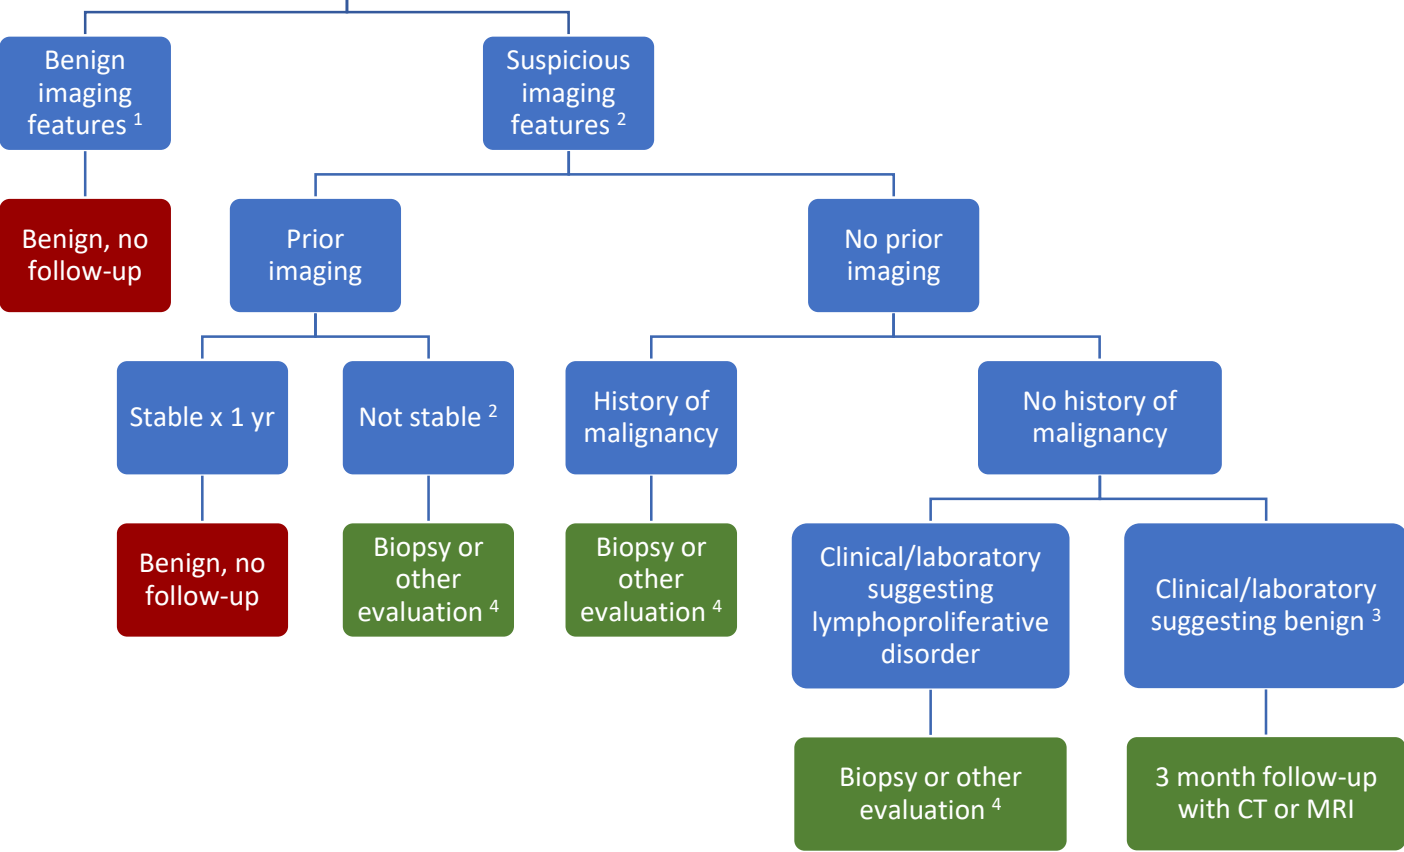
Benign imaging features $^{1}$

Suspicious imaging features $^{2}$

Benign, no follow-up

Prior imaging

No prior imaging

Stable x 1 yr

Not stable $^{2}$

History of malignancy

No history of malignancy

Benign, no follow-up

Biopsy or other evaluation $^{4}$

Biopsy or other evaluation $^{4}$

Clinical/laboratory suggesting lymphoproliferative disorder

Clinical/laboratory suggesting benign $^{3}$

Biopsy or other evaluation $^{4}$

3 month follow-up with CT or MRI